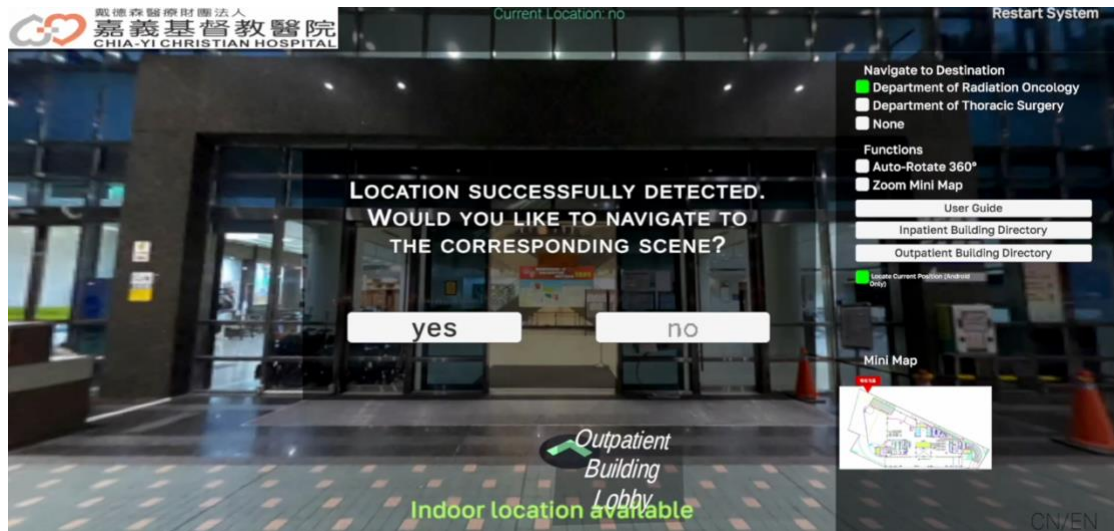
戴德森醫療財團法人
嘉義基督教醫院
CHIA-YI CHRISTIAN HOSPITAL

Current Location: no

Restart System

Navigate to Destination
Department of Radiation Oncology
Department of Thoracic Surgery
None

Functions
Auto-Rotate 360°
Zoom Mini Map

User Guide
Inpatient Building Directory
Outpatient Building Directory

Locate Current Position (Android Only)

LOCATION SUCCESSFULLY DETECTED. WOULD YOU LIKE TO NAVIGATE TO THE CORRESPONDING SCENE?

yes

no

Mini Map

Outpatient Building Lobby

Indoor location available

CN/EN